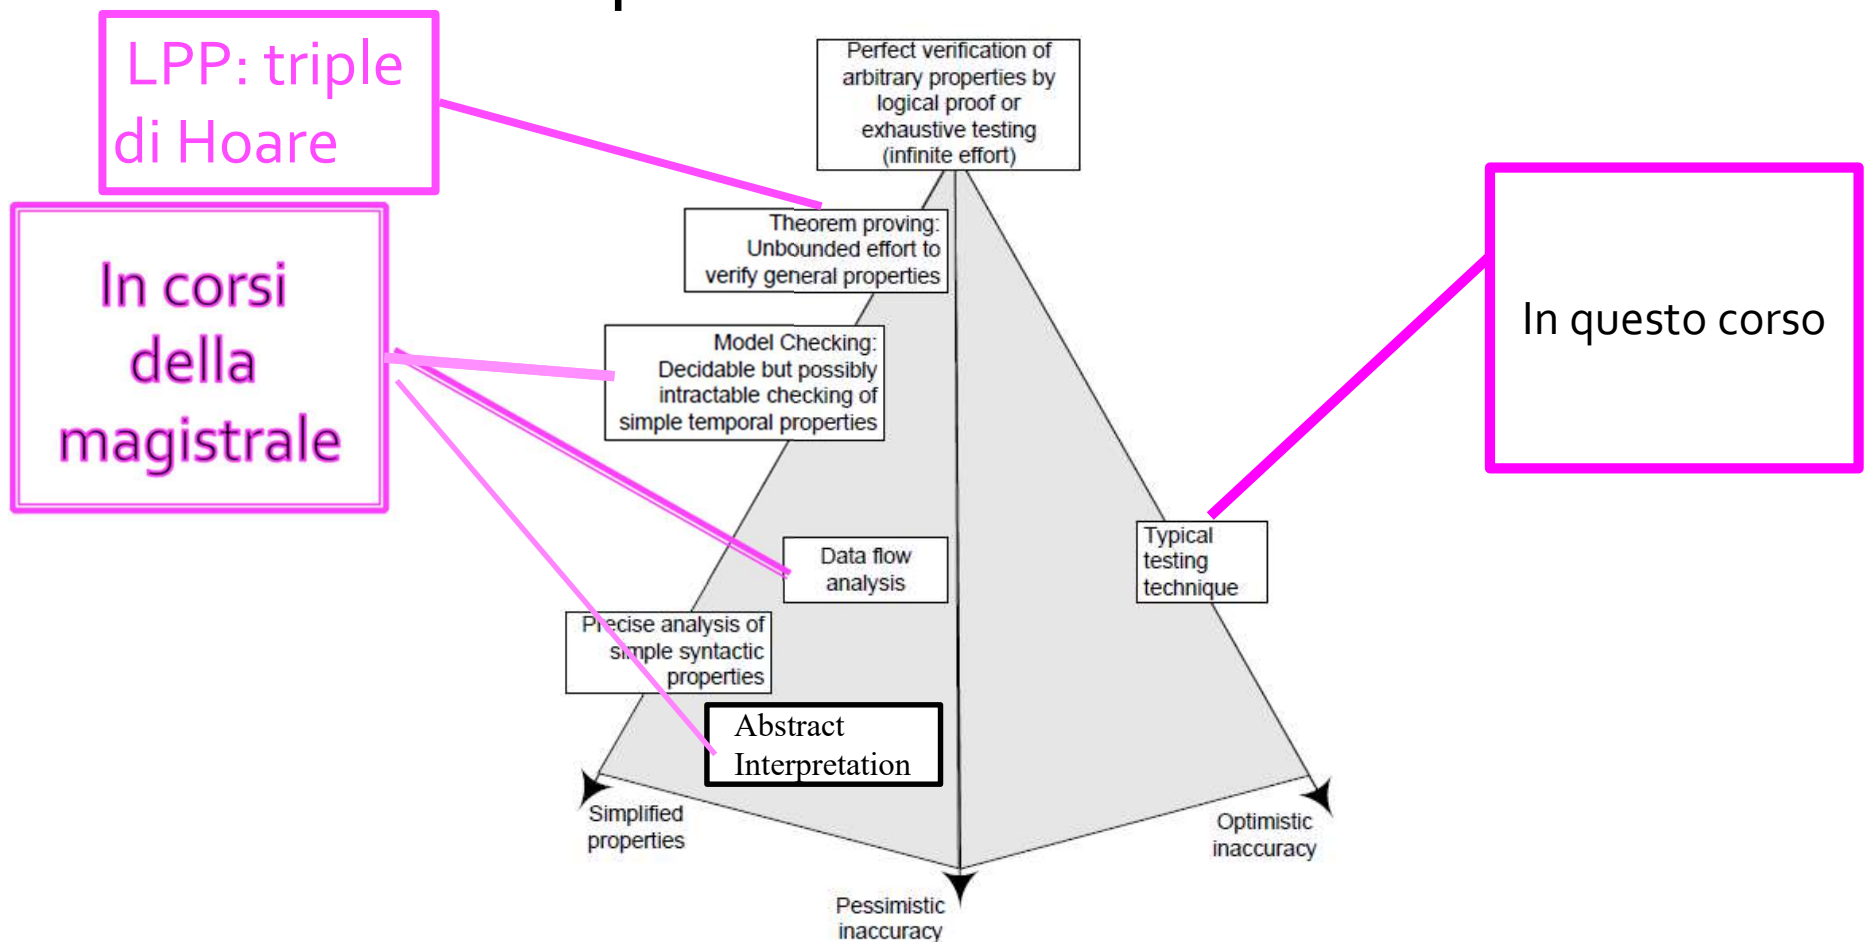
LPP: triple di Hoare

In corsi della magistrale

Perfect verification of arbitrary properties by logical proof or exhaustive testing (infinite effort)

Theorem proving: Unbounded effort to verify general properties

Model Checking: Decidable but possibly intractable checking of simple temporal properties

Data flow analysis

Precise analysis of simple syntactic properties

Abstract Interpretation

Typical testing technique

In questo corso

Simplified properties

Pessimistic inaccuracy

Optimistic inaccuracy